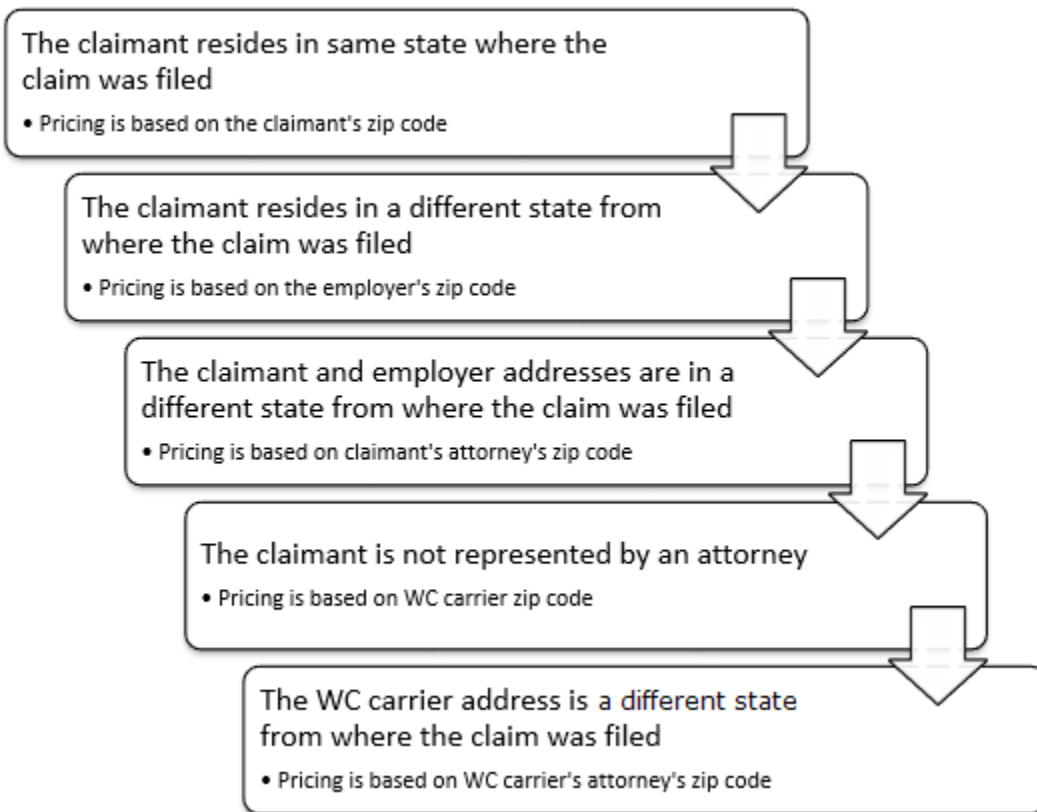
The claimant resides in same state where the claim was filed

• Pricing is based on the claimant's zip code

The claimant resides in a different state from where the claim was filed

• Pricing is based on the employer's zip code

The claimant and employer addresses are in a different state from where the claim was filed

• Pricing is based on claimant's attorney's zip code

The claimant is not represented by an attorney

• Pricing is based on WC carrier zip code

The WC carrier address is a different state from where the claim was filed

• Pricing is based on WC carrier's attorney's zip code